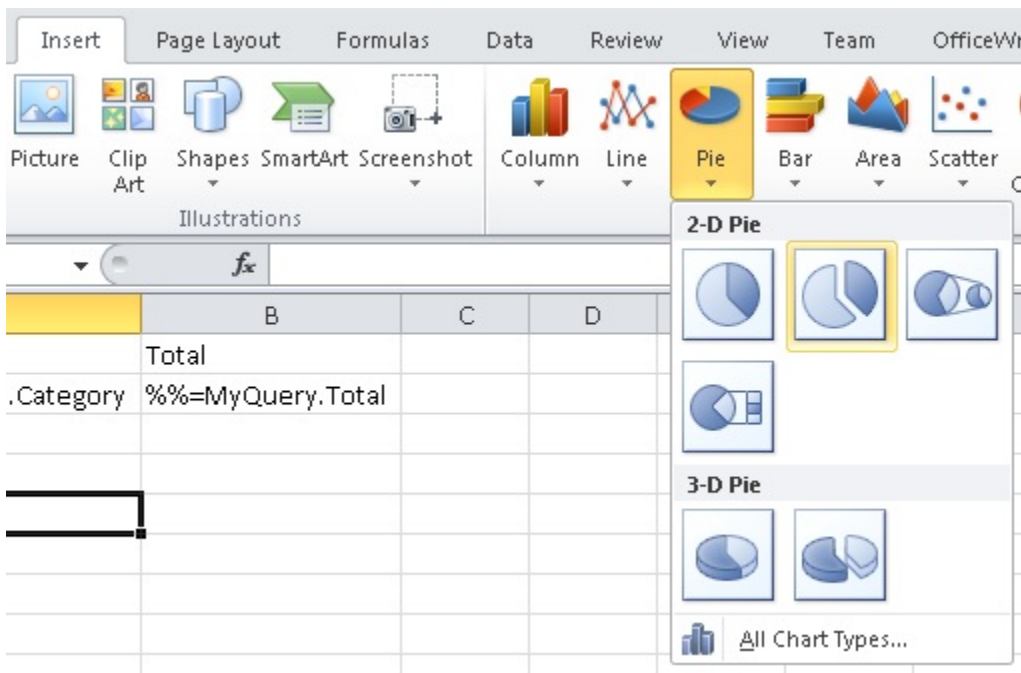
Insert Page Layout Formulas Data Review View Team OfficeWr

Picture Clip Art Shapes SmartArt Screenshot Column Line Pie Bar Area Scatter

Illustrations

$f_x$

B C D

Total

.Category %%=MyQuery.Total

2-D Pie

3-D Pie

All Chart Types...